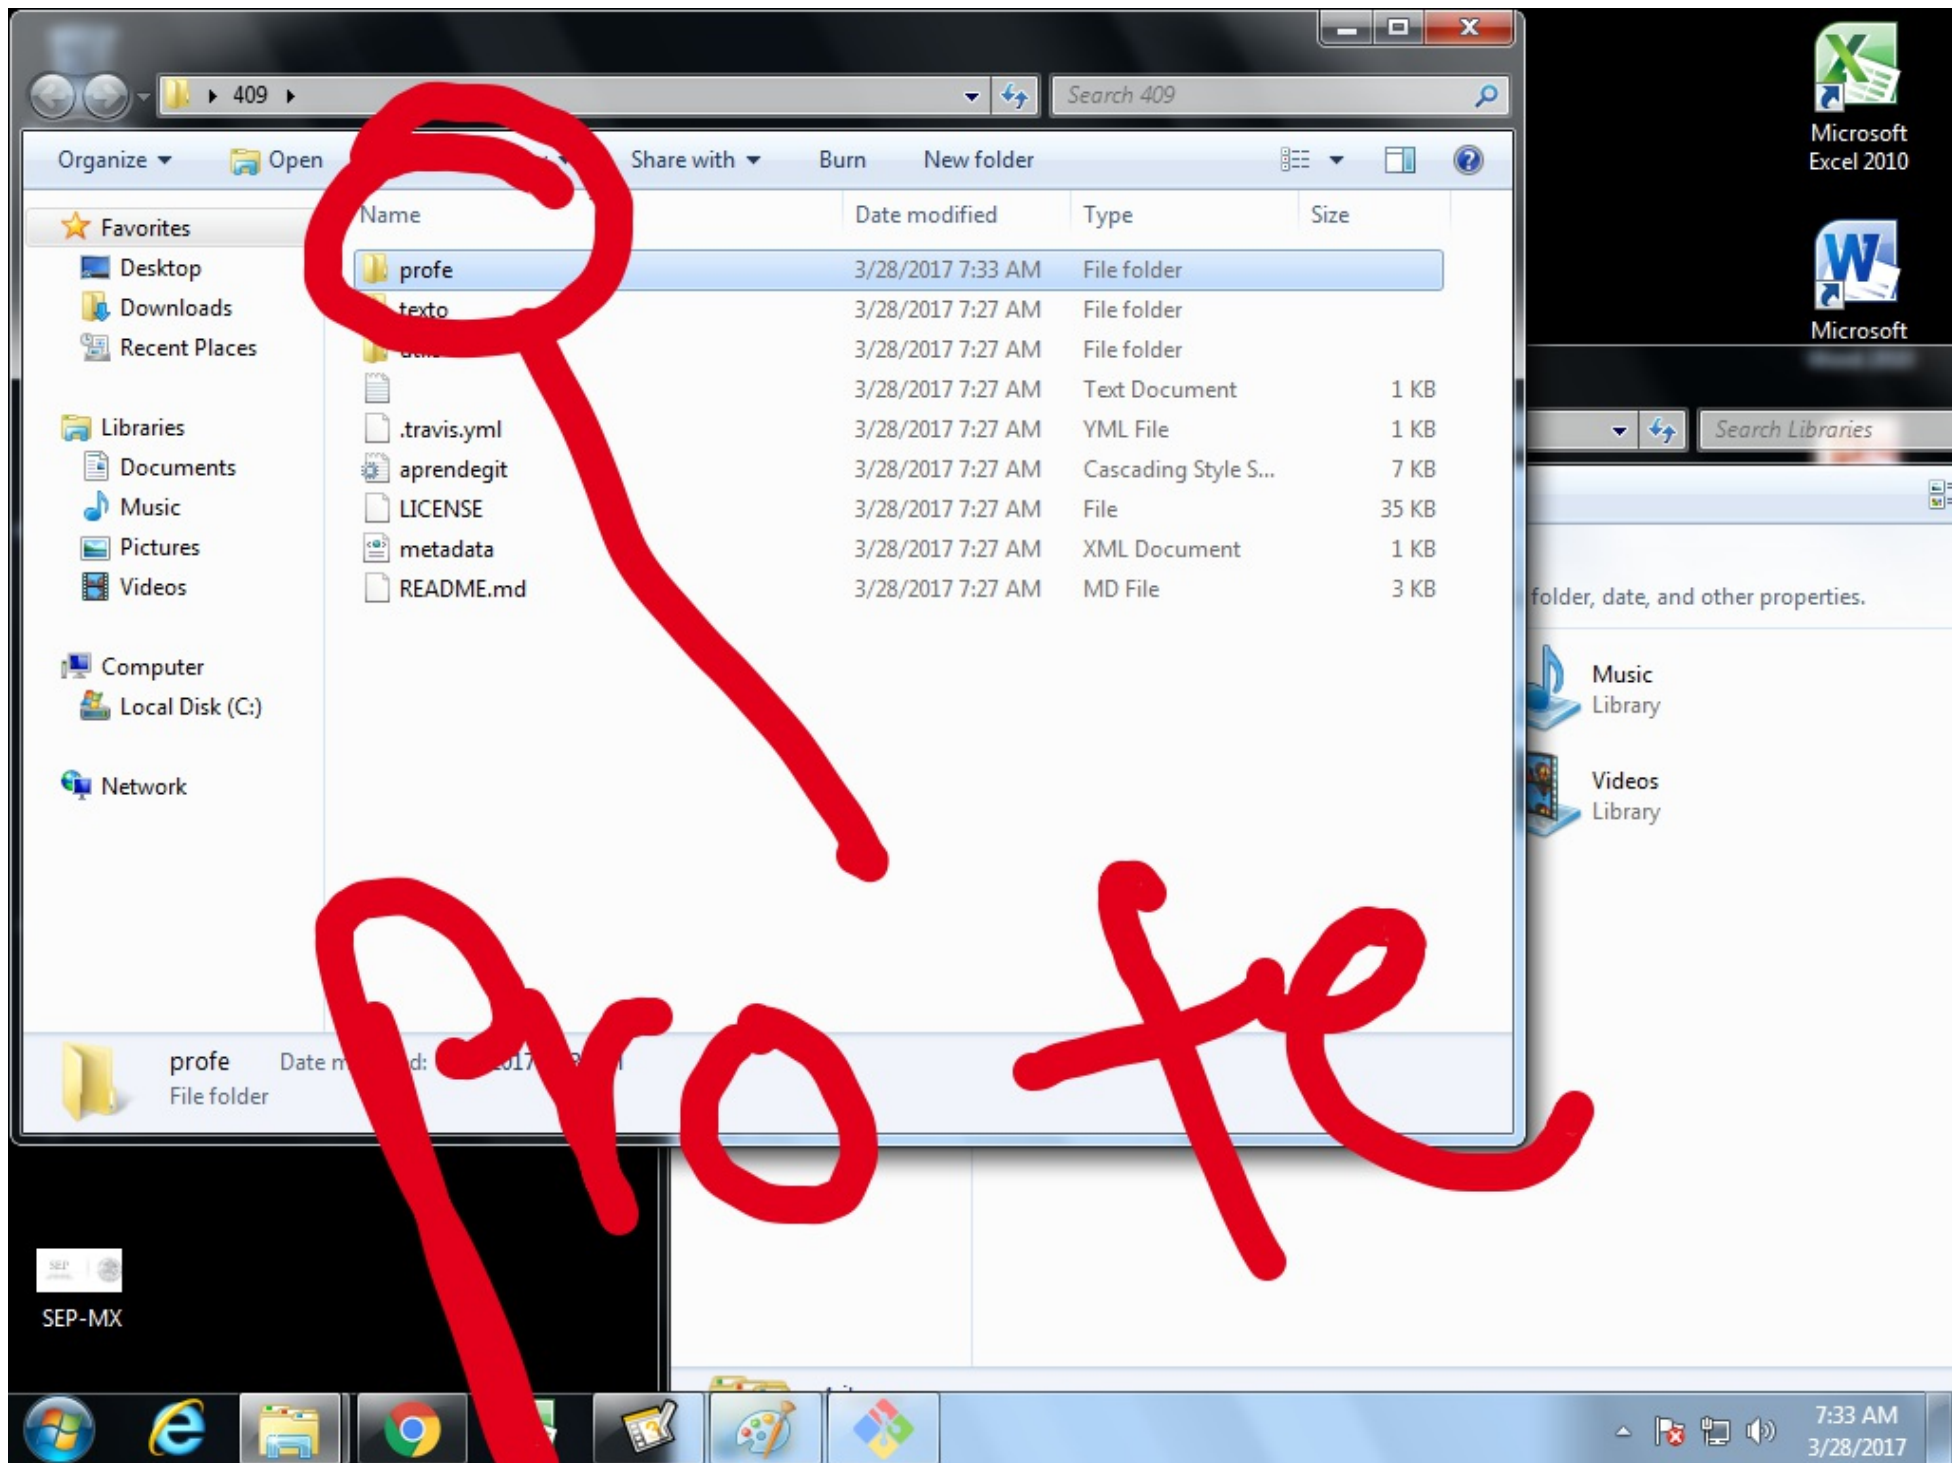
409

Search 409

Organize
Open
Share with
Burn
New folder

Favorites
Desktop
Downloads
Recent Places

Libraries
Documents
Music
Pictures
Videos

Computer
Local Disk (C:)

Network

| Name | Date modified | Type | Size |
|---|---|---|---|
| profe | 3/28/2017 7:33 AM | File folder | |
| texto | 3/28/2017 7:27 AM | File folder | |
| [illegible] | 3/28/2017 7:27 AM | File folder | |
| | 3/28/2017 7:27 AM | Text Document | 1 KB |
| .travis.yml | 3/28/2017 7:27 AM | YML File | 1 KB |
| aprendegit | 3/28/2017 7:27 AM | Cascading Style S... | 7 KB |
| LICENSE | 3/28/2017 7:27 AM | File | 35 KB |
| metadata | 3/28/2017 7:27 AM | XML Document | 1 KB |
| README.md | 3/28/2017 7:27 AM | MD File | 3 KB |

profe
File folder
Date m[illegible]d: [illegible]

Microsoft Excel 2010

Microsoft

Search Libraries

folder, date, and other properties.

Music
Library

Videos
Library

SEP-MX

profe

7:33 AM
3/28/2017